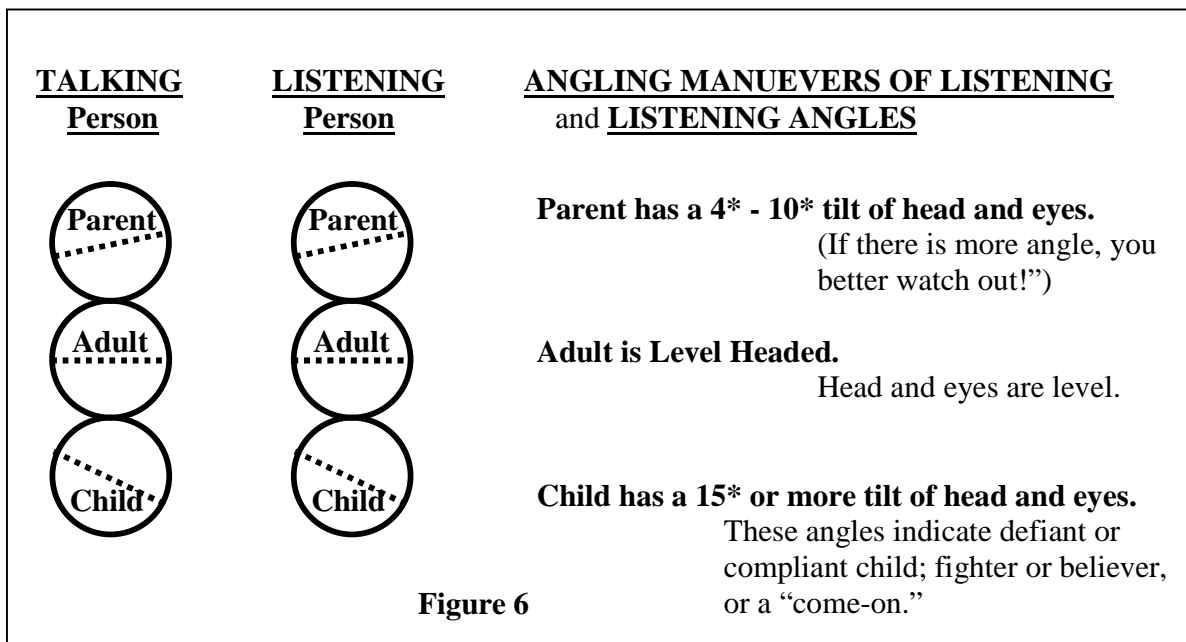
TALKING Person

LISTENING Person

ANGLING MANUEVERS OF LISTENING and LISTENING ANGLES

Parent

Parent

Parent has a 4* - 10* tilt of head and eyes.
(If there is more angle, you better watch out!")

Adult

Adult

Adult is Level Headed.
Head and eyes are level.

Child

Child

Child has a 15* or more tilt of head and eyes.
These angles indicate defiant or compliant child; fighter or believer, or a "come-on."

Figure 6